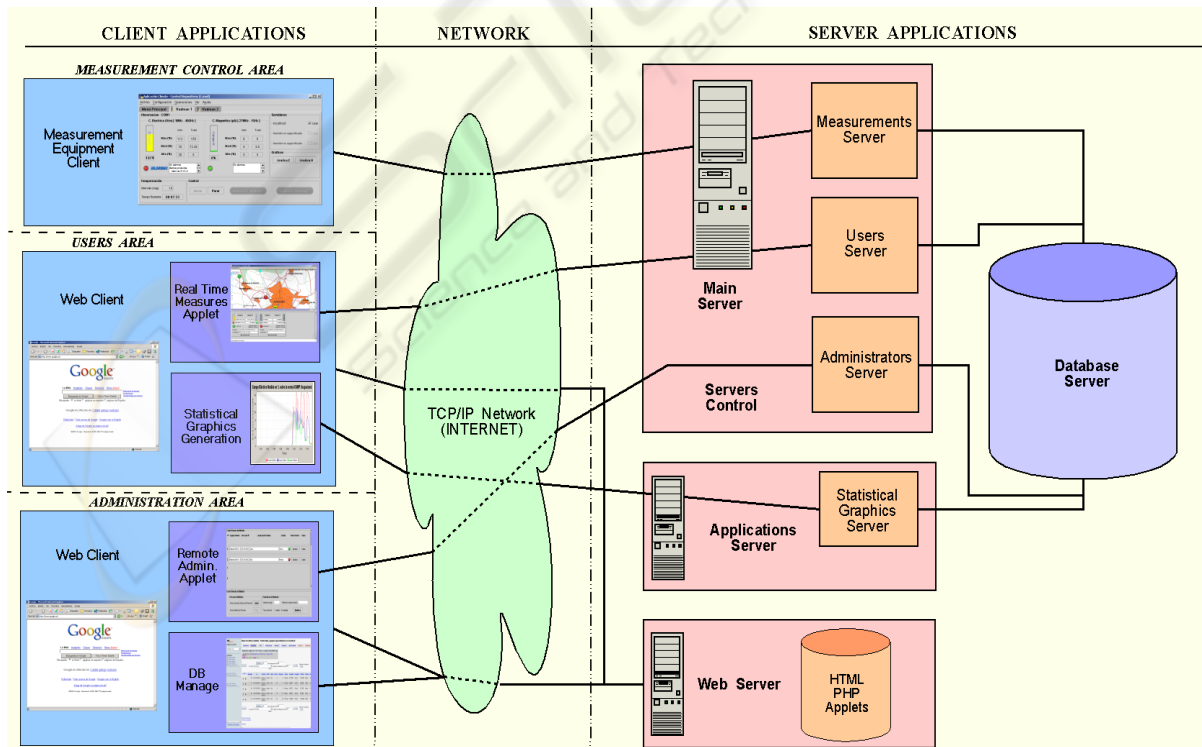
CLIENT APPLICATIONS

NETWORK

SERVER APPLICATIONS

MEASUREMENT CONTROL AREA

Measurement Equipment Client

USERS AREA

Web Client

Google

Real Time Measures Applet

Statistical Graphics Generation

ADMINISTRATION AREA

Web Client

Google

Remote Admin. Applet

DB Manage

TCP/IP Network (INTERNET)

Main Server

Measurements Server

Users Server

Administrators Server

Servers Control

Database Server

Applications Server

Statistical Graphics Server

Web Server

HTML PHP Applets